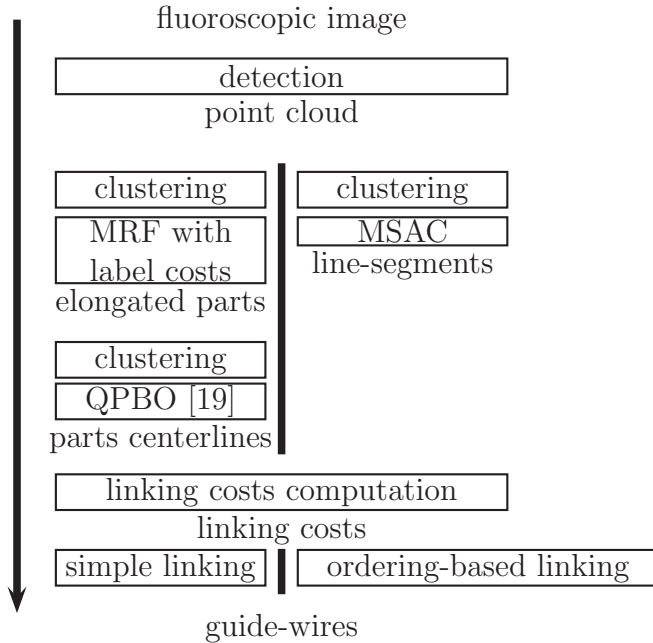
fluoroscopic image

detection

point cloud

clustering

MRF with label costs

elongated parts

clustering

QPBO [19]

parts centerlines

clustering

MSAC

line-segments

linking costs computation

linking costs

simple linking

ordering-based linking

guide-wires